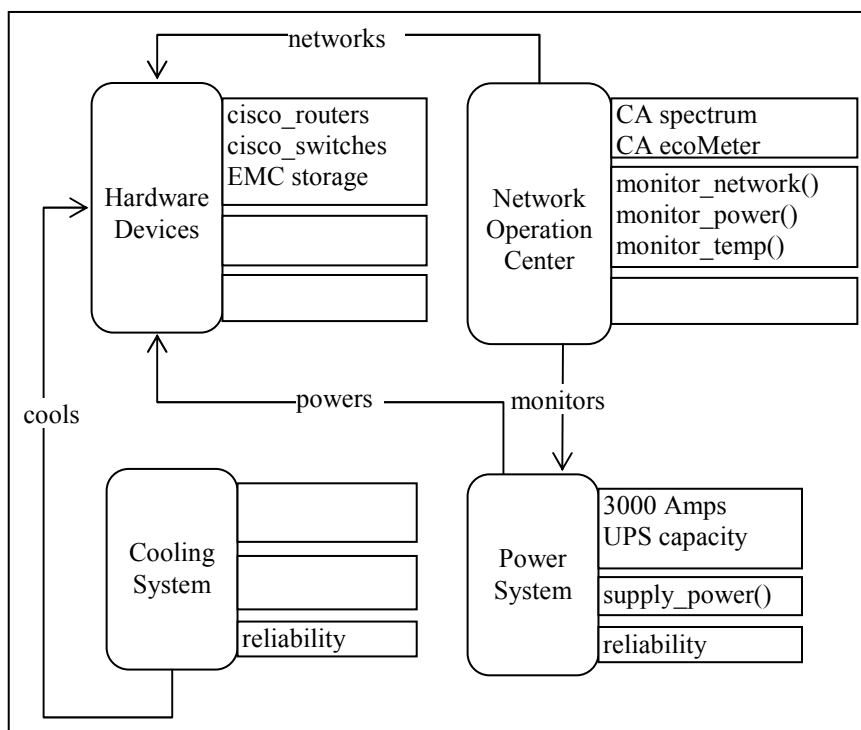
networks

Hardware Devices

cisco_routers
cisco_switches
EMC storage

Network Operation Center

CA spectrum
CA ecoMeter

monitor_network()
monitor_power()
monitor_temp()

cools

powers

monitors

Cooling System

reliability

Power System

3000 Amps
UPS capacity

supply_power()

reliability